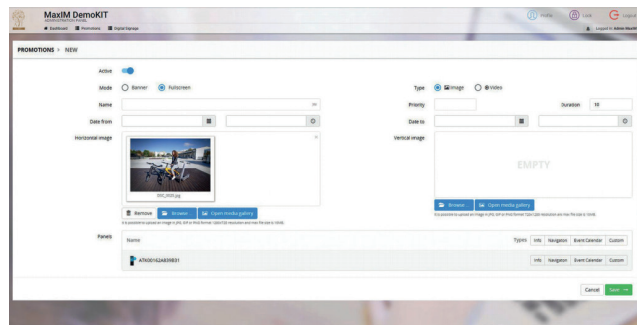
MaxIM DemoKIT
ADMINISTRATION PANEL
Dashboard Promotions Digital Signage
Profile Lock Logout
Logged in: Admin MaxIM

PROMOTIONS > NEW

Active
Mode Banner Fullscreen
Type Image Video
Name
Priority
Duration 10
Date from
Date to
Horizontal image
DSC_0020.jpg
Remove Browse... Open media gallery
It is possible to upload an image in JPG, GIF or PNG format. Ideal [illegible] resolution and max file size is 10MB.
Vertical image
EMPTY
Browse... Open media gallery
It is possible to upload an image in JPG, GIF or PNG format. Ideal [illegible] resolution and max file size is 10MB.
Panels
Name
Types Info Navigator Event Calendar Custom
ATK00162AB39B31
Info Navigator Event Calendar Custom
Cancel Save